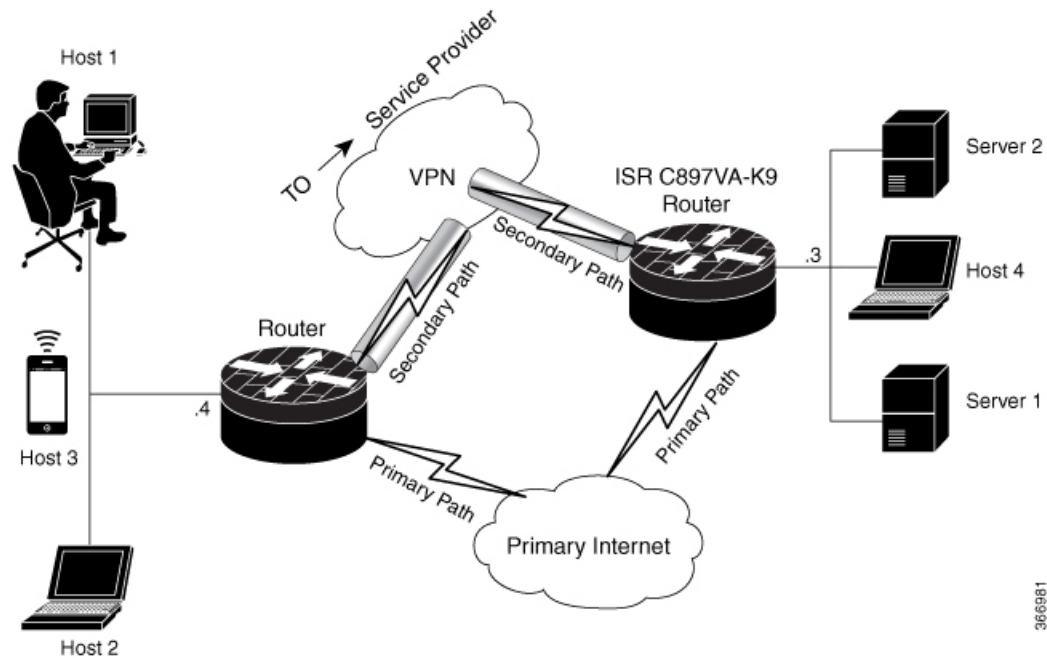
Host 1

TO → Service Provider

VPN

ISR C897VA-K9
Router

Server 2

Secondary Path

.3

Host 4

Router

Secondary Path

Primary Path

Server 1

.4

Host 3

Primary Path

Primary Internet

Host 2

366981